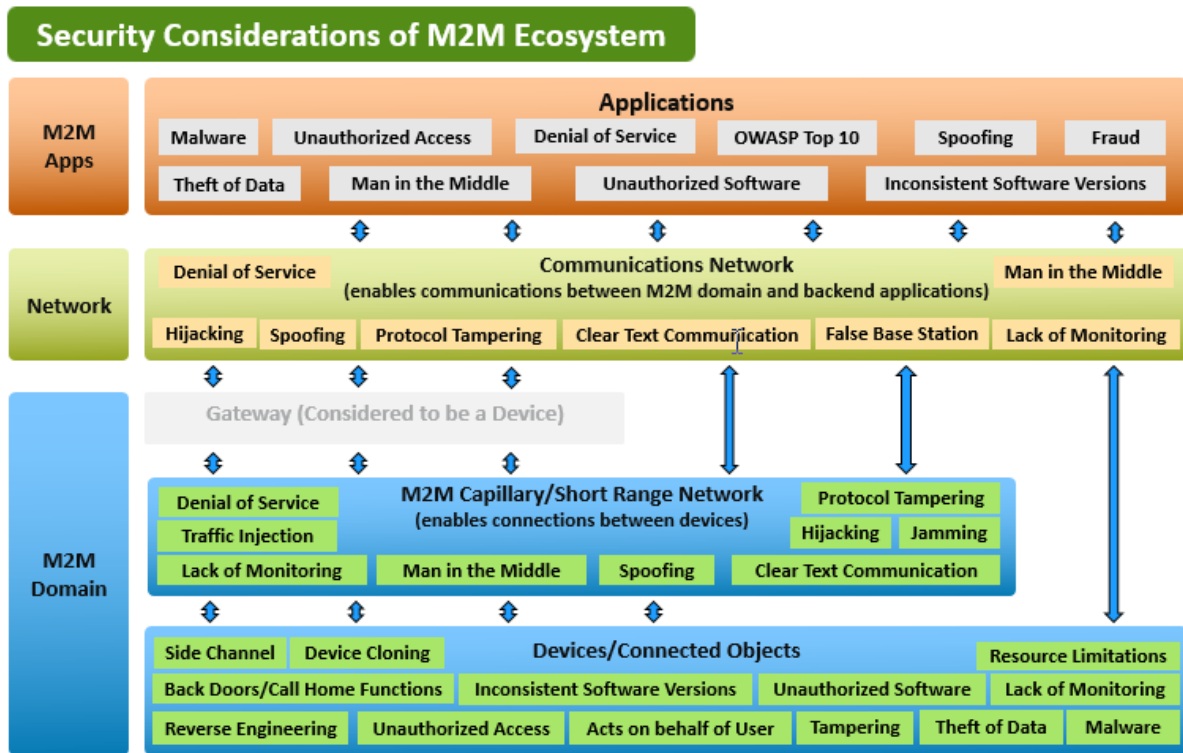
Security Considerations of M2M Ecosystem

M2M Apps

Applications

Malware
Unauthorized Access
Denial of Service
OWASP Top 10
Spoofing
Fraud
Theft of Data
Man in the Middle
Unauthorized Software
Inconsistent Software Versions

Network

Denial of Service
Communications Network
(enables communications between M2M domain and backend applications)
Man in the Middle
Hijacking
Spoofing
Protocol Tampering
Clear Text Communication
False Base Station
Lack of Monitoring

M2M Domain

Gateway (Considered to be a Device)

M2M Capillary/Short Range Network
(enables connections between devices)
Denial of Service
Traffic Injection
Protocol Tampering
Hijacking
Jamming
Lack of Monitoring
Man in the Middle
Spoofing
Clear Text Communication

Devices/Connected Objects
Side Channel
Device Cloning
Resource Limitations
Back Doors/Call Home Functions
Inconsistent Software Versions
Unauthorized Software
Lack of Monitoring
Reverse Engineering
Unauthorized Access
Acts on behalf of User
Tampering
Theft of Data
Malware